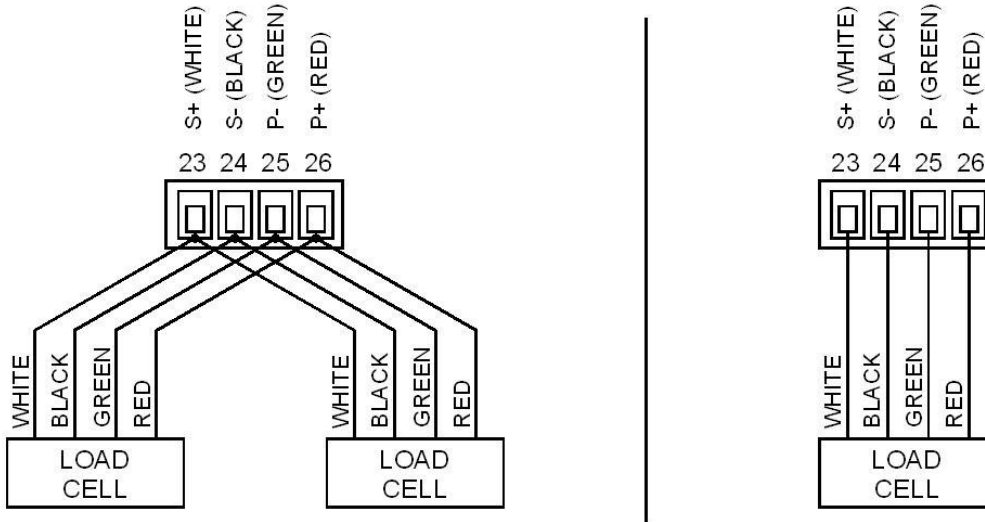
S+ (WHITE)
S- (BLACK)
P- (GREEN)
P+ (RED)

23 24 25 26

WHITE
BLACK
GREEN
RED

LOAD CELL

WHITE
BLACK
GREEN
RED

LOAD CELL

S+ (WHITE)
S- (BLACK)
P- (GREEN)
P+ (RED)

23 24 25 26

WHITE
BLACK
GREEN
RED

LOAD CELL